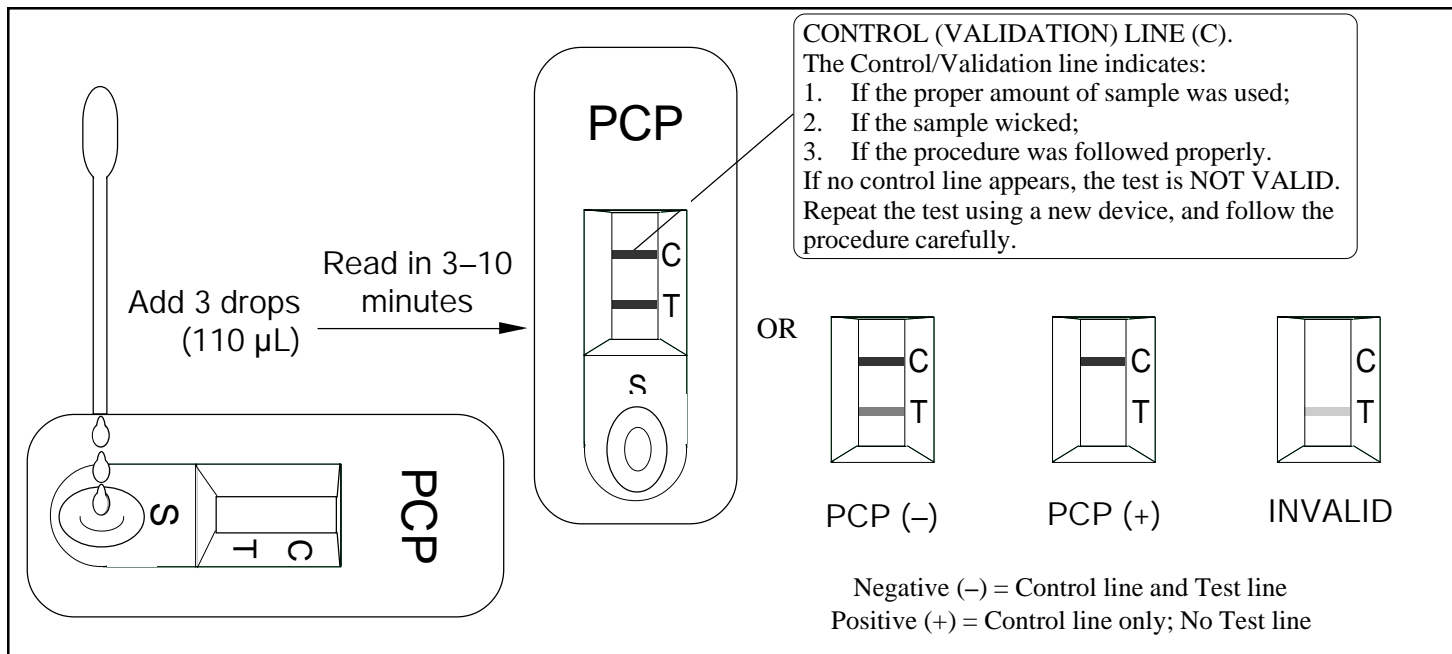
CONTROL (VALIDATION) LINE (C).
The Control/Validation line indicates:
1. If the proper amount of sample was used;
2. If the sample wicked;
3. If the procedure was followed properly.
If no control line appears, the test is NOT VALID. Repeat the test using a new device, and follow the procedure carefully.

PCP

C
T

S

Add 3 drops (110 μL)

Read in 3–10 minutes

S
T
C
PCP

OR

C
T
PCP (–)

C
T
PCP (+)

C
T
INVALID

Negative (–) = Control line and Test line
Positive (+) = Control line only; No Test line